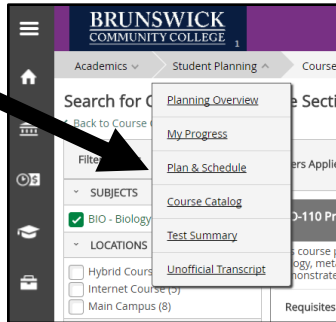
BRUNSWICK
COMMUNITY COLLEGE

Academics
Student Planning
Course

Search for C
e Secti

Back to Course C

Filte
ers Applie

SUBJECTS

BIO - Biology

LOCATIONS

Hybrid Cours

Internet Course (5)

Main Campus (8)

Planning Overview

My Progress

Plan & Schedule

Course Catalog

Test Summary

Unofficial Transcript

O-110 Pr

s course p
logy, met
nonstrate

Requisites